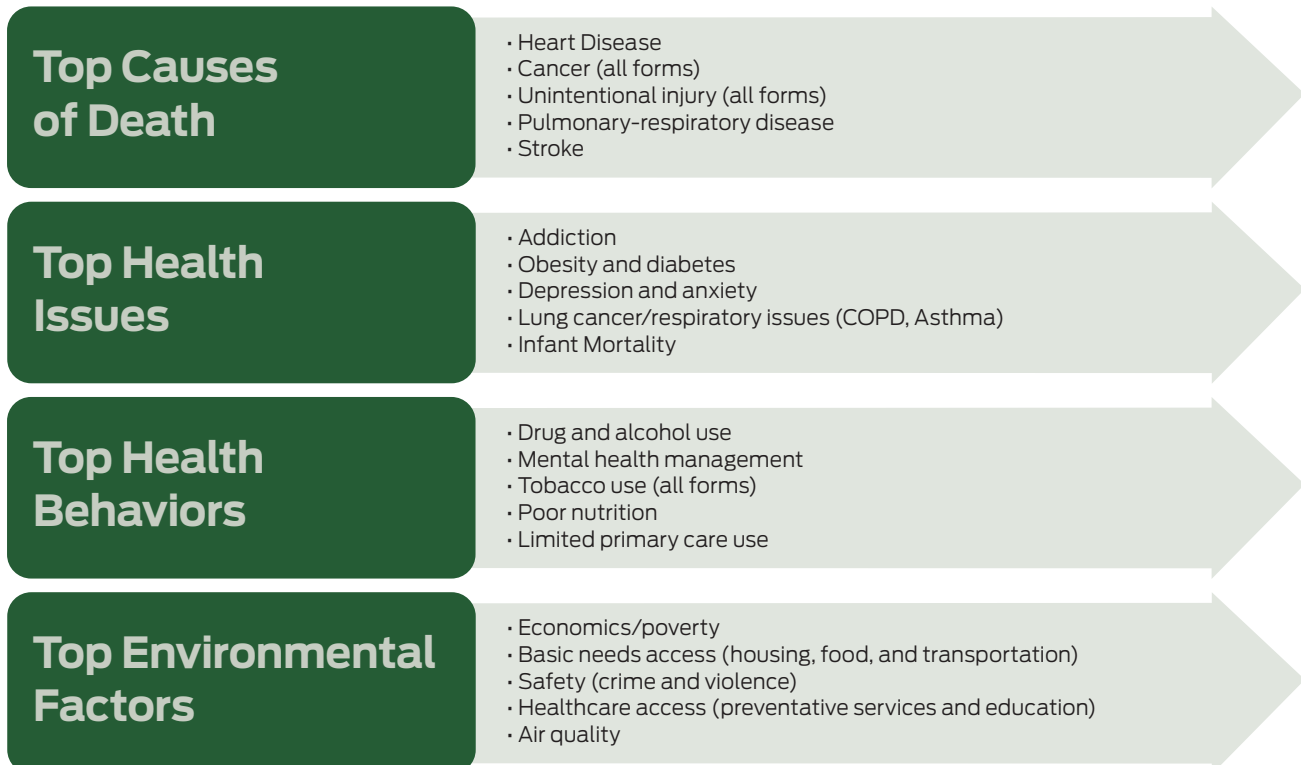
Top Causes of Death

• Heart Disease
• Cancer (all forms)
• Unintentional injury (all forms)
• Pulmonary-respiratory disease
• Stroke

Top Health Issues

• Addiction
• Obesity and diabetes
• Depression and anxiety
• Lung cancer/respiratory issues (COPD, Asthma)
• Infant Mortality

Top Health Behaviors

• Drug and alcohol use
• Mental health management
• Tobacco use (all forms)
• Poor nutrition
• Limited primary care use

Top Environmental Factors

• Economics/poverty
• Basic needs access (housing, food, and transportation)
• Safety (crime and violence)
• Healthcare access (preventative services and education)
• Air quality